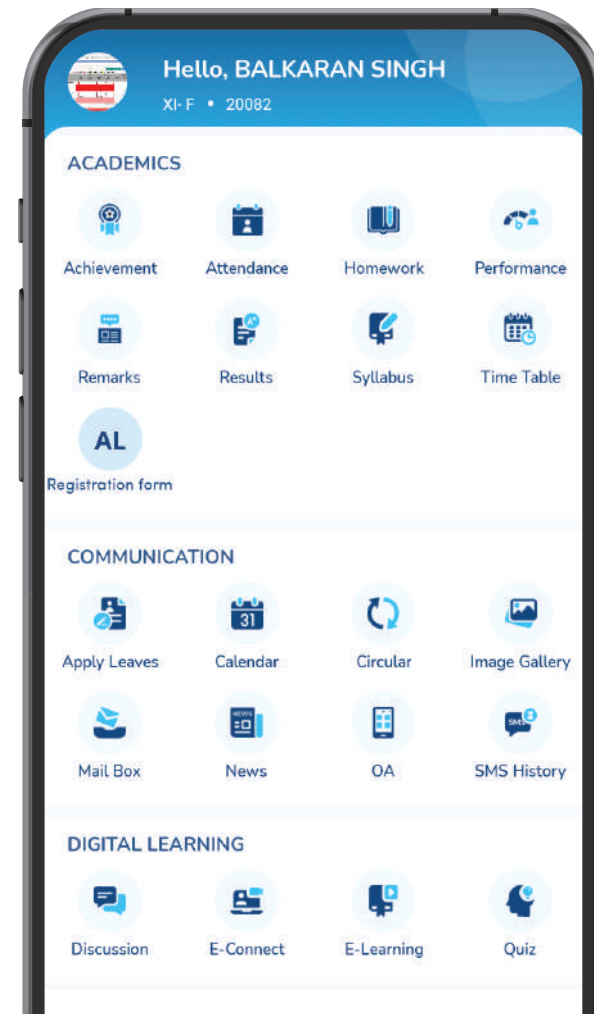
Hello, BALKARAN SINGH
XI- F • 20082

ACADEMICS

Achievement
Attendance
Homework
Performance

Remarks
Results
Syllabus
Time Table

AL
Registration form

COMMUNICATION

Apply Leaves
31
Calendar
Circular
Image Gallery

Mail Box
NEWS
News
OA
SMS
SMS History

DIGITAL LEARNING

Discussion
E-Connect
E-Learning
Quiz